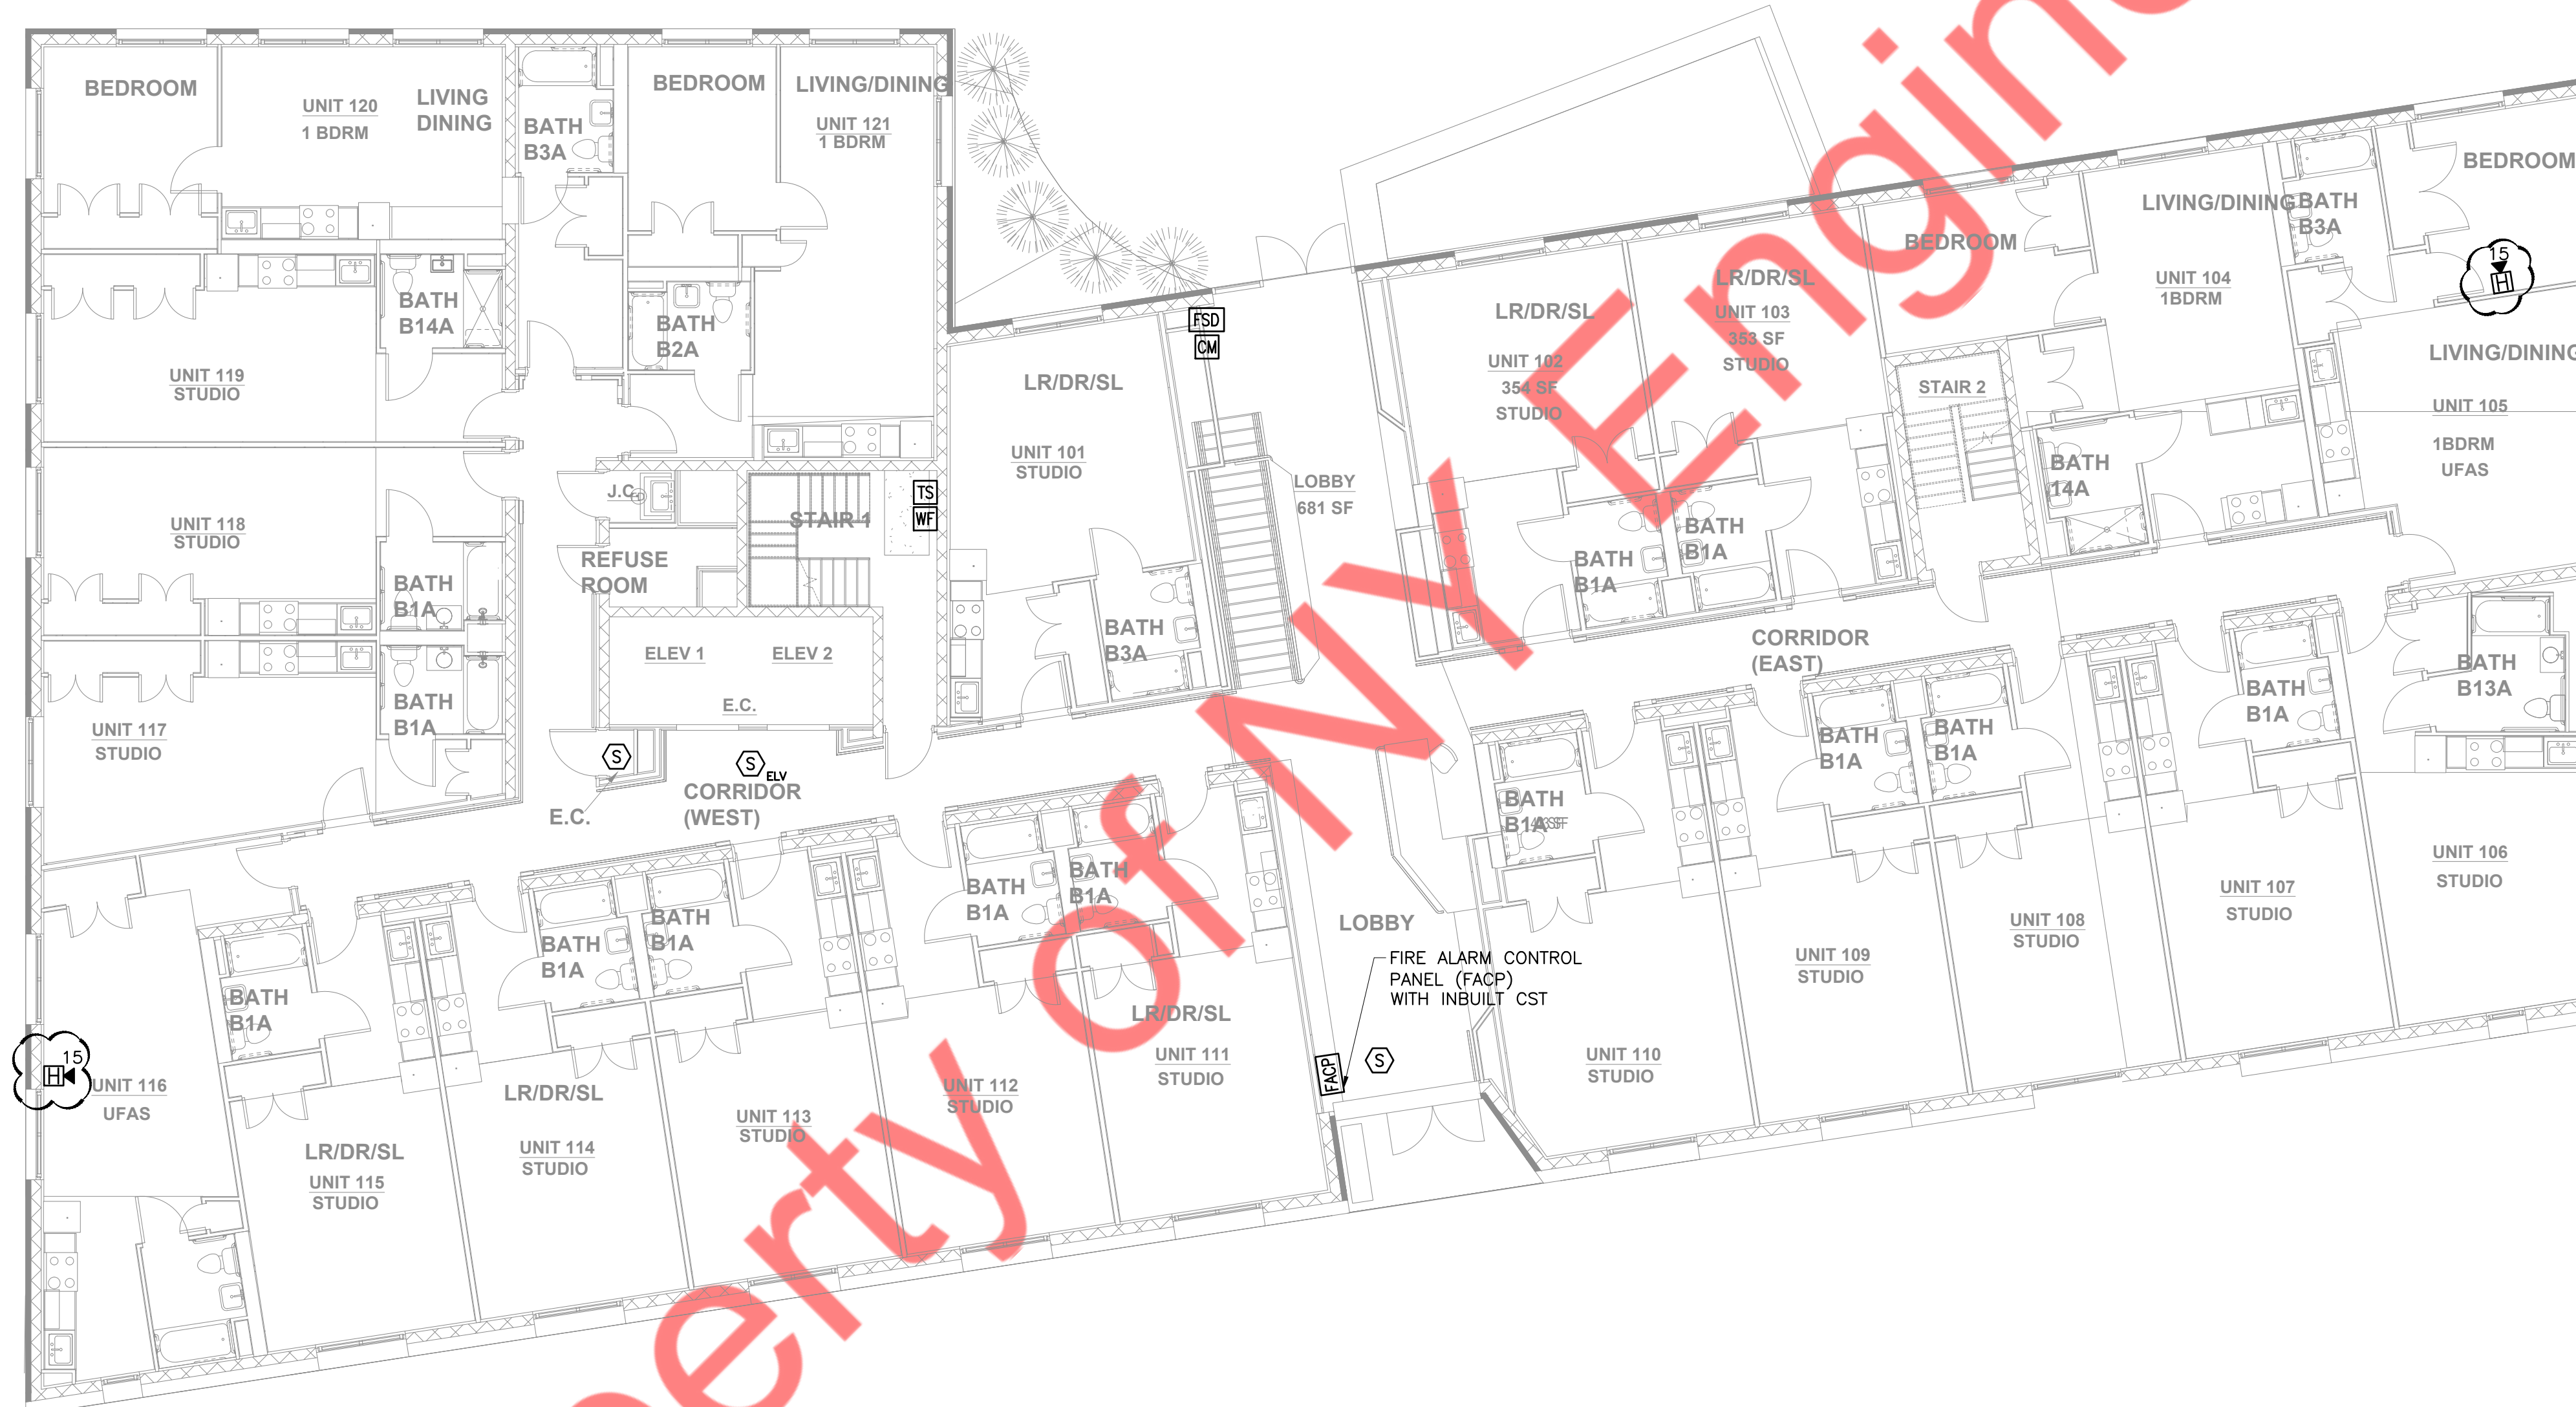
BEDROOM
UNIT 120
1 BDRM
LIVING DINING
BATH B3A
BEDROOM
LIVING/DINING
UNIT 121
1 BDRM
BATH B14A
BATH B2A
UNIT 119
STUDIO
UNIT 118
STUDIO
BATH B1A
BATH B1A
UNIT 117
STUDIO
J.C.
REFUSE ROOM
STAIR 1
TS
WF
ELEV 1
ELEV 2
E.C.
S
S ELV
E.C.
CORRIDOR (WEST)
LR/DR/SL
UNIT 101
STUDIO
BATH B3A
FSD
CM
LOBBY
681 SF
LR/DR/SL
UNIT 102
354 SF
STUDIO
LR/DR/SL
UNIT 103
353 SF
STUDIO
BATH B1A
BATH B1A
BEDROOM
STAIR 2
BATH 14A
LIVING/DINING
BATH B3A
BEDROOM
UNIT 104
1BDRM
15
LIVING/DINING
UNIT 105
1BDRM
UFAS
CORRIDOR (EAST)
BATH B1A
BATH B1A
BATH B1A
BATH B1A
BATH B13A
UNIT 106
STUDIO
UNIT 107
STUDIO
UNIT 108
STUDIO
UNIT 109
STUDIO
UNIT 110
STUDIO
LOBBY
FIRE ALARM CONTROL PANEL (FACP) WITH INBUILT CST
FACP
S
BATH B1A
BATH B1A
LR/DR/SL
UNIT 111
STUDIO
UNIT 112
STUDIO
UNIT 113
STUDIO
BATH B1A
BATH B1A
LR/DR/SL
UNIT 114
STUDIO
BATH B1A
15
UNIT 116
UFAS
LR/DR/SL
UNIT 115
STUDIO
Property of NY Engin